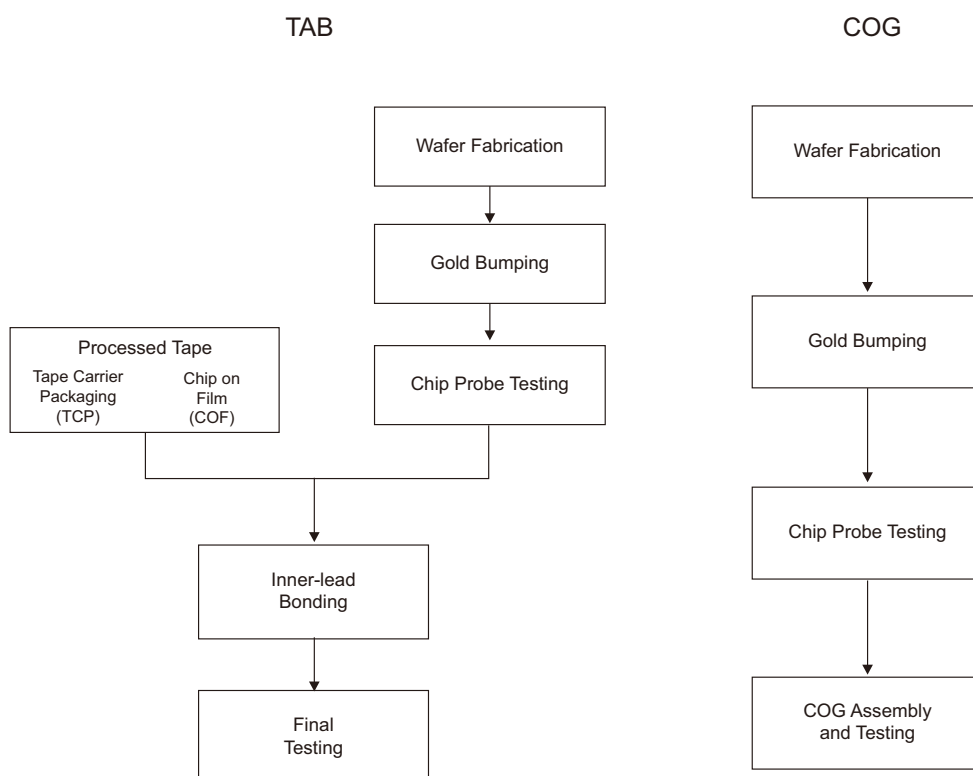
TAB

COG

Wafer Fabrication

Gold Bumping

Processed Tape

Tape Carrier Packaging (TCP)

Chip on Film (COF)

Chip Probe Testing

Inner-lead Bonding

Final Testing

Wafer Fabrication

Gold Bumping

Chip Probe Testing

COG Assembly and Testing